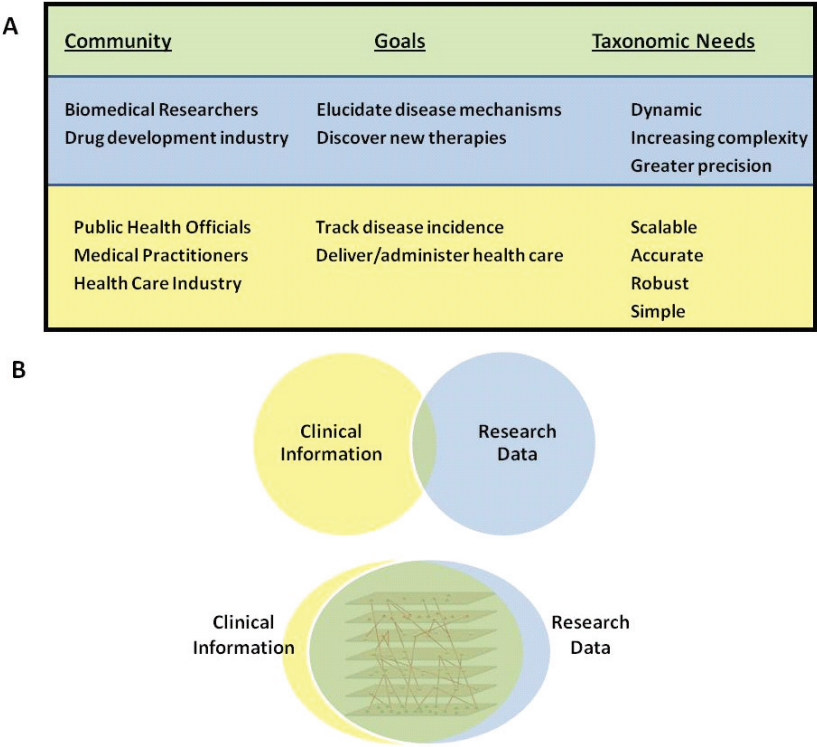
A

| Community | Goals | Taxonomic Needs |
|---|---|---|
| Biomedical Researchers<br>Drug development industry | Elucidate disease mechanisms<br>Discover new therapies | Dynamic<br>Increasing complexity<br>Greater precision |
| Public Health Officials<br>Medical Practitioners<br>Health Care Industry | Track disease incidence<br>Deliver/administer health care | Scalable<br>Accurate<br>Robust<br>Simple |

B

Clinical Information

Research Data

Clinical Information

Research Data